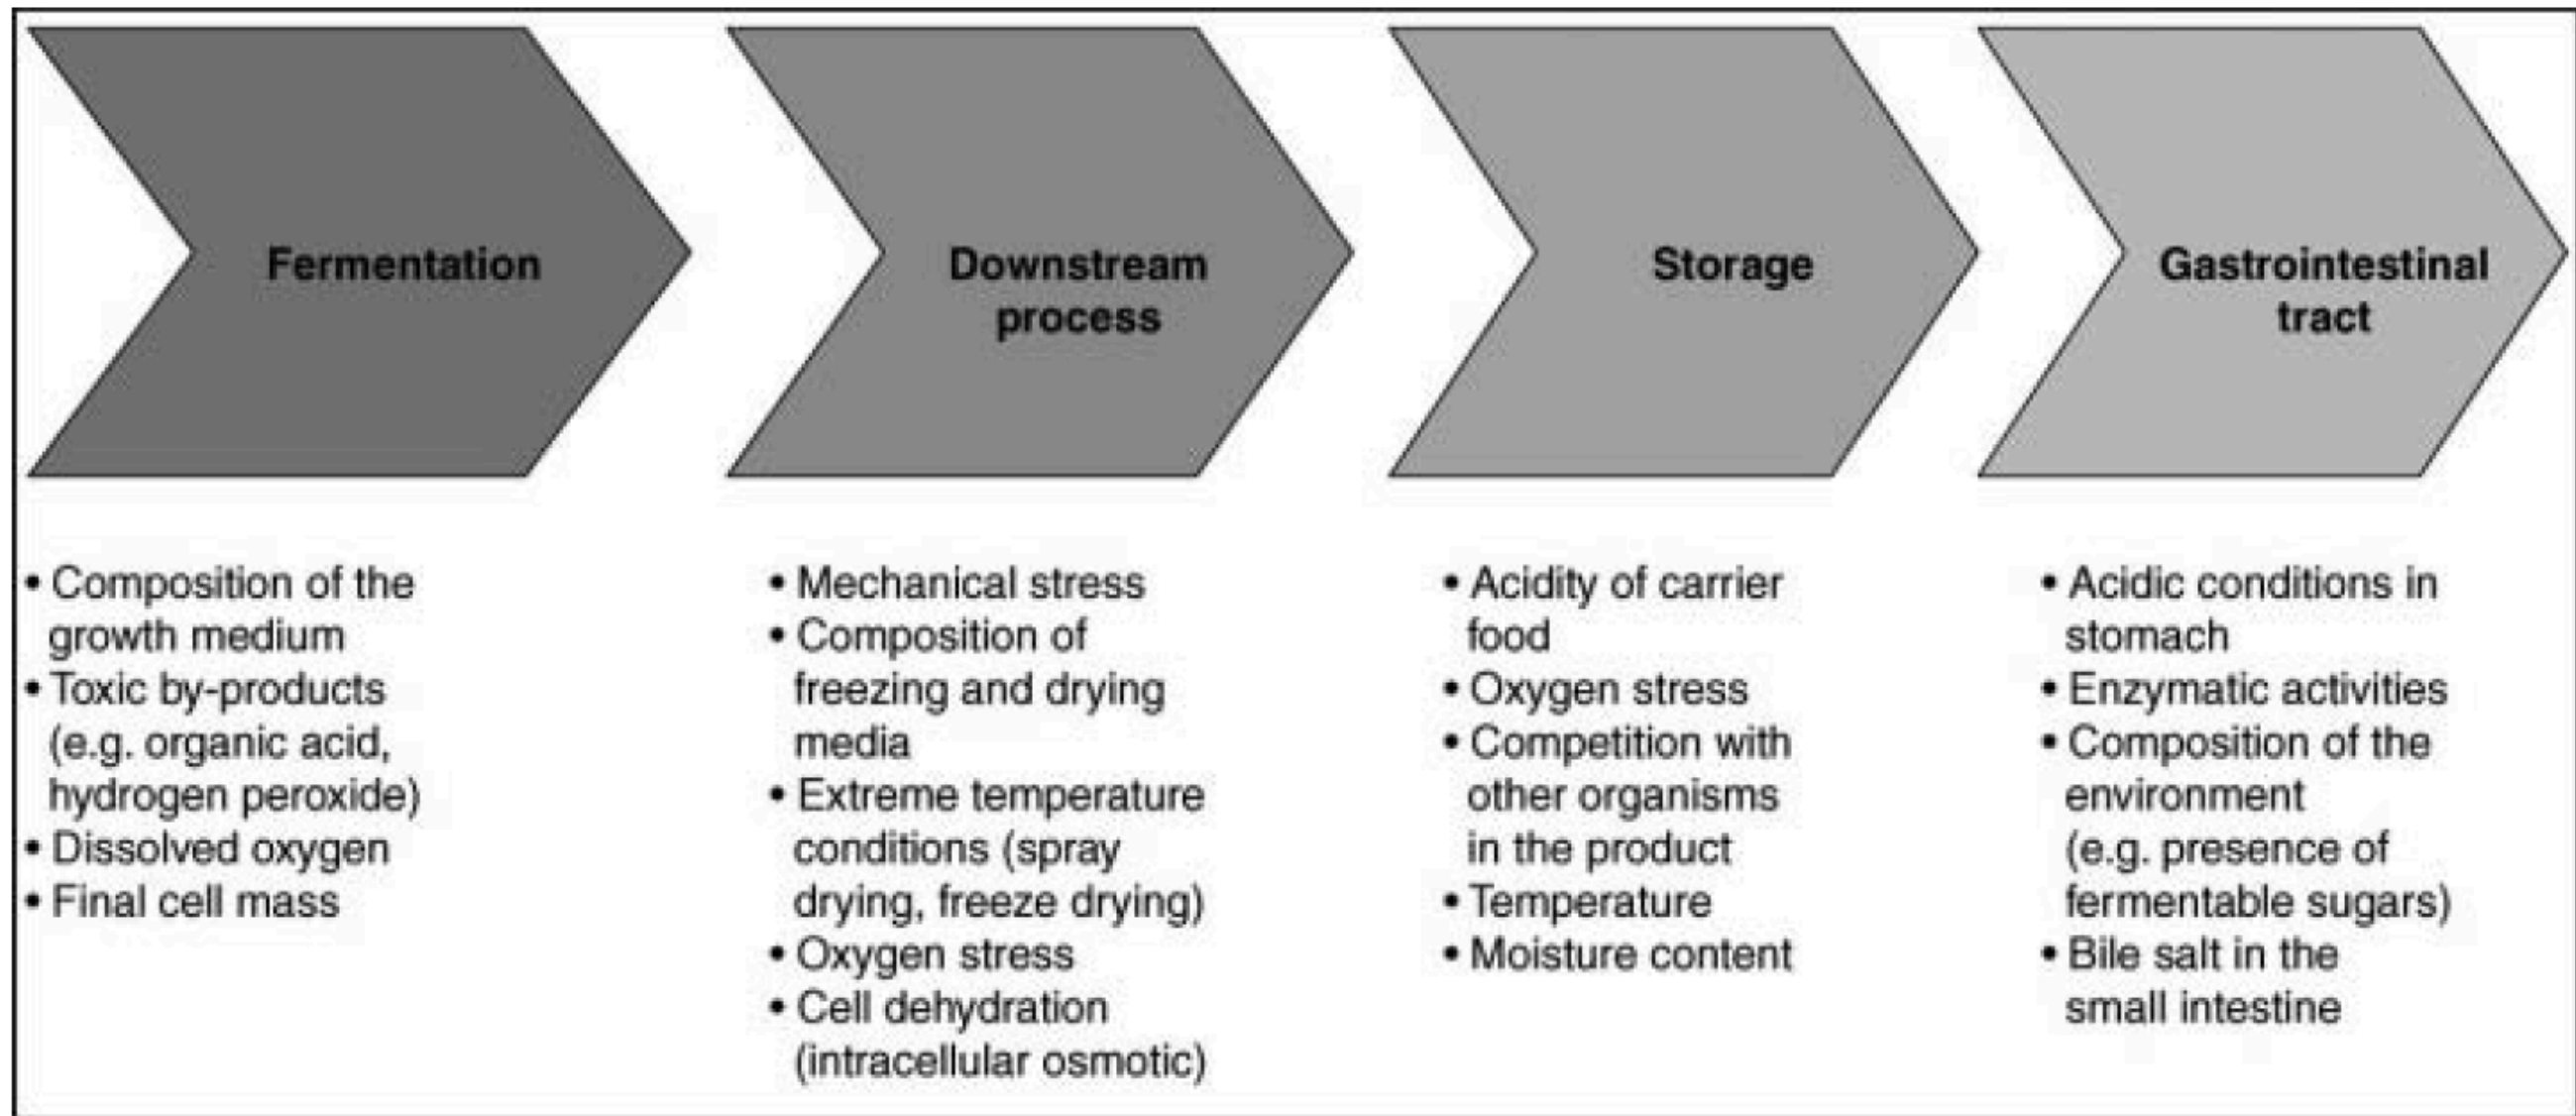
Fermentation

Downstream process

Storage

Gastrointestinal tract

• Composition of the growth medium
• Toxic by-products (e.g. organic acid, hydrogen peroxide)
• Dissolved oxygen
• Final cell mass

• Mechanical stress
• Composition of freezing and drying media
• Extreme temperature conditions (spray drying, freeze drying)
• Oxygen stress
• Cell dehydration (intracellular osmotic)

• Acidity of carrier food
• Oxygen stress
• Competition with other organisms in the product
• Temperature
• Moisture content

• Acidic conditions in stomach
• Enzymatic activities
• Composition of the environment (e.g. presence of fermentable sugars)
• Bile salt in the small intestine